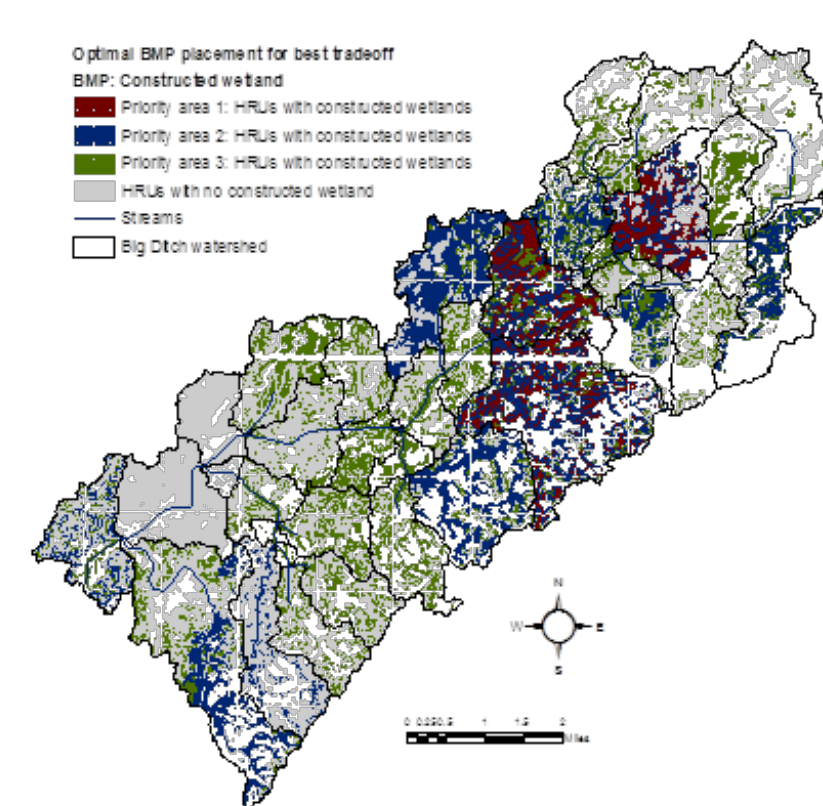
Optimal BMP placement for best tradeoff

BMP: Constructed wetland

Priority area 1: HRUs with constructed wetlands

Priority area 2: HRUs with constructed wetlands

Priority area 3: HRUs with constructed wetlands

HRUs with no constructed wetland

Streams

Big Ditch watershed

N

W

E

S

0 0.250.5 1 1.5 2

Miles